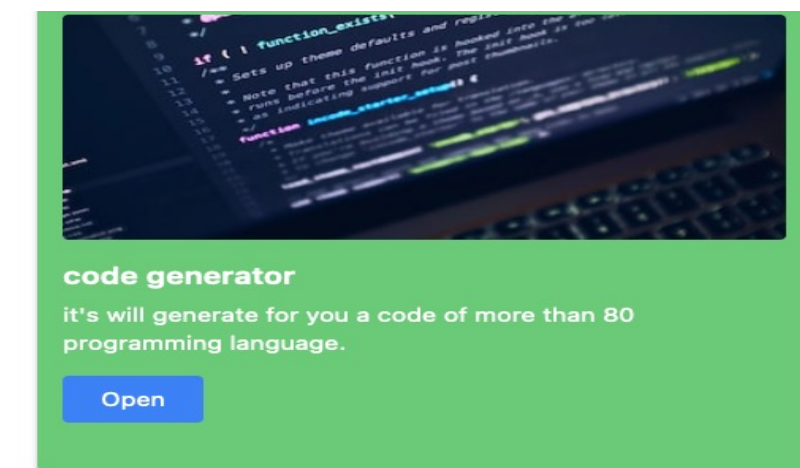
if ( ! function_exists(
/**
* Sets up theme defaults and regis
*
* Note that this function is hooked into the
* runs before the init hook. The init hook is too late
* as indicating support for post thumbnails.
*/
function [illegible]

code generator

it's will generate for you a code of more than 80 programming language.

Open